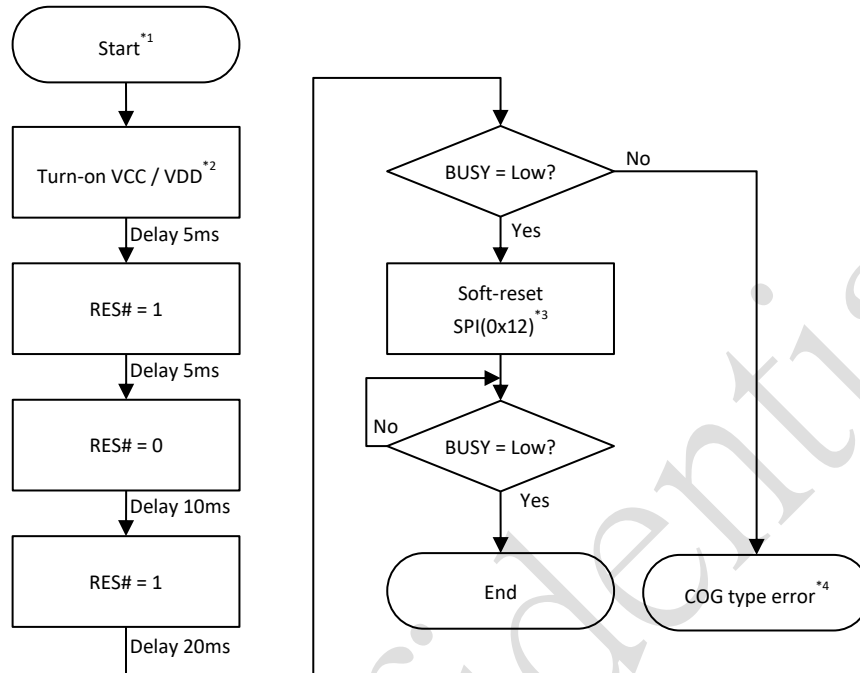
Start$^{*1}$

Turn-on VCC / VDD$^{*2}$

Delay 5ms

RES# = 1

Delay 5ms

RES# = 0

Delay 10ms

RES# = 1

Delay 20ms

BUSY = Low?

No

Yes

Soft-reset SPI(0x12)$^{*3}$

No

BUSY = Low?

Yes

End

COG type error$^{*4}$

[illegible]